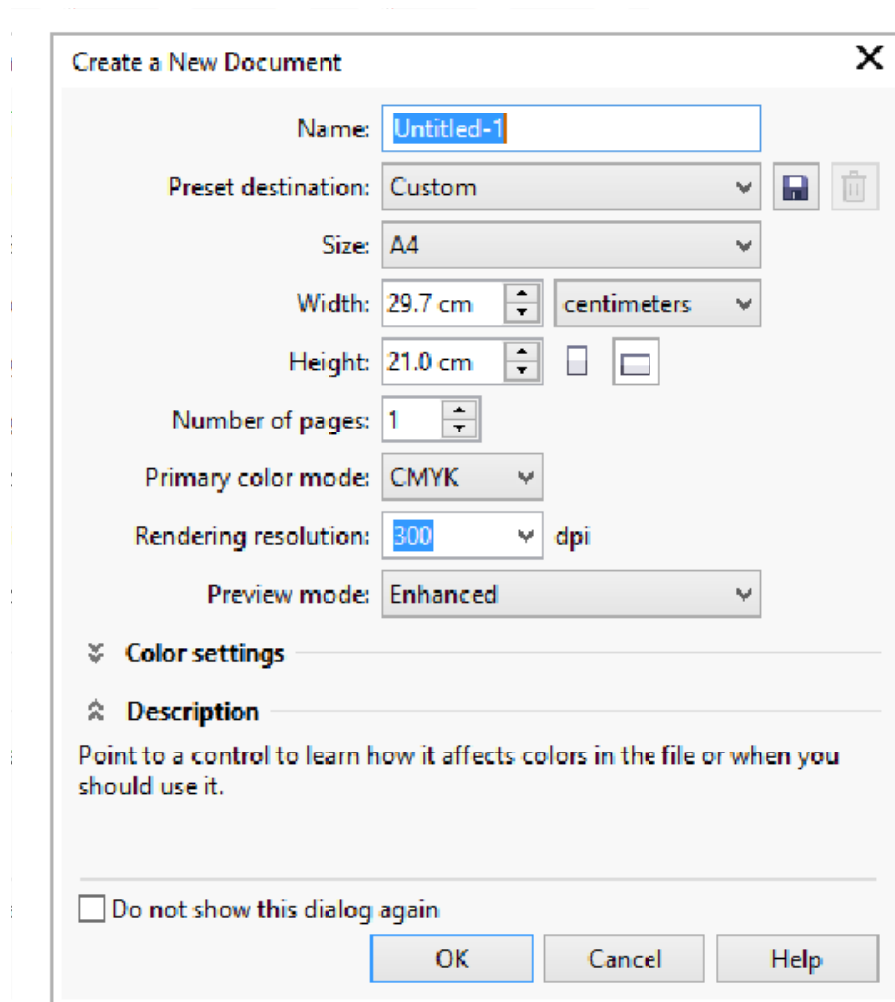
Create a New Document

Name: Untitled-1

Preset destination: Custom

Size: A4

Width: 29.7 cm centimeters

Height: 21.0 cm

Number of pages: 1

Primary color mode: CMYK

Rendering resolution: 300 dpi

Preview mode: Enhanced

Color settings

Description

Point to a control to learn how it affects colors in the file or when you should use it.

Do not show this dialog again

OK Cancel Help